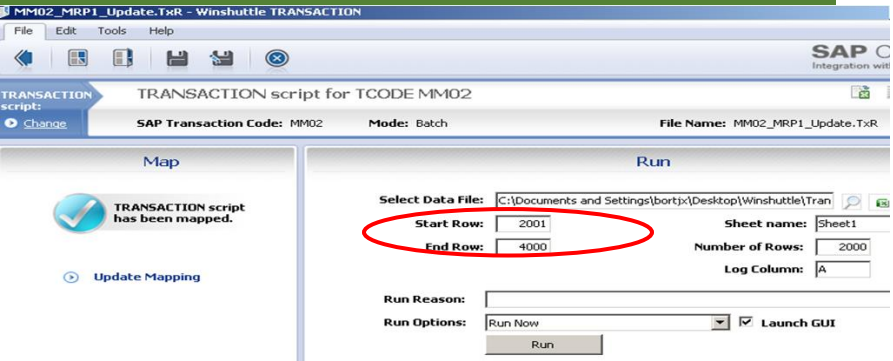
MM02_MRP1_Update.TxR - Winshuttle TRANSACTION

File Edit Tools Help

SAP C
Integration wit

TRANSACTION script:
Change

TRANSACTION script for TCODE MM02

SAP Transaction Code: MM02 Mode: Batch File Name: MM02_MRP1_Update.TxR

Map

TRANSACTION script has been mapped.

Update Mapping

Run

Select Data File: C:\Documents and Settings\bortjx\Desktop\Winshuttle\Tran

Start Row: 2001
Sheet name: Sheet1

End Row: 4000
Number of Rows: 2000

Log Column: A

Run Reason:

Run Options: Run Now
Launch GUI

Run